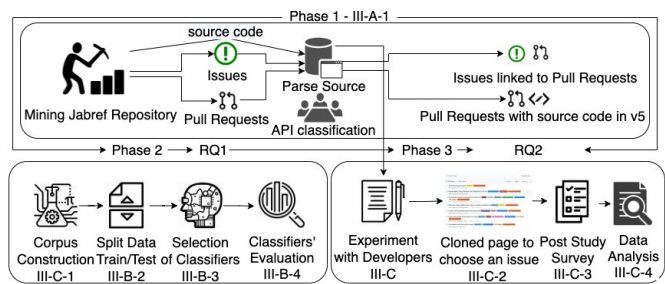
Phase 1 - III-A-1

source code

Issues

Pull Requests

Mining Jabref Repository

Parse Source

API classification

Issues linked to Pull Requests

Pull Requests with source code in v5

Phase 2 RQ1

Phase 3 RQ2

Corpus Construction III-C-1

Split Data Train/Test of III-B-2

Selection Classifiers III-B-3

Classifiers' Evaluation III-B-4

Experiment with Developers III-C

Cloned page to choose an issue III-C-2

Post Study Survey III-C-3

Data Analysis III-C-4